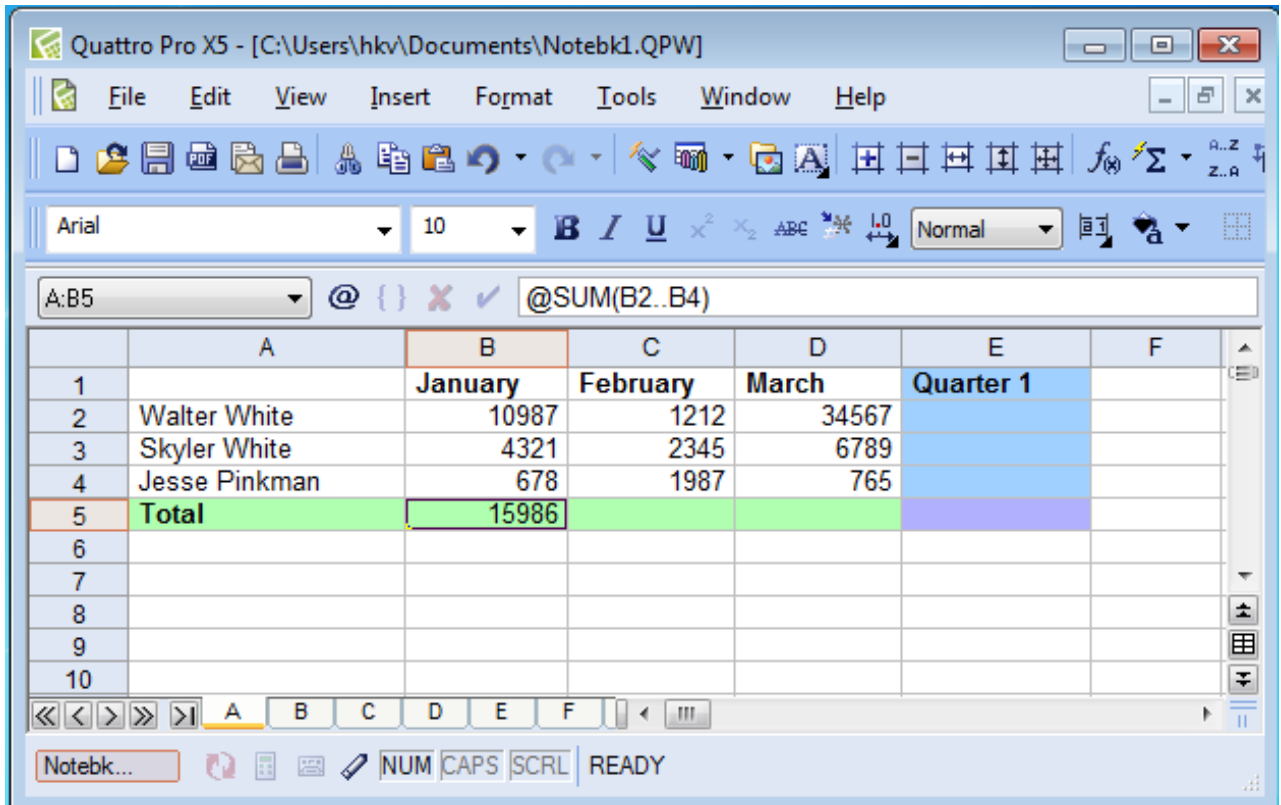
Quattro Pro X5 - [C:\Users\hkv\Documents\Notebk1.QPW]

File Edit View Insert Format Tools Window Help

Arial 10 B I U Normal

A:B5 @ @SUM(B2..B4)

|  | A | B | C | D | E | F |
|---|---|---|---|---|---|---|
| 1 |  | January | February | March | Quarter 1 |  |
| 2 | Walter White | 10987 | 1212 | 34567 |  |  |
| 3 | Skyler White | 4321 | 2345 | 6789 |  |  |
| 4 | Jesse Pinkman | 678 | 1987 | 765 |  |  |
| 5 | Total | 15986 |  |  |  |  |
| 6 |  |  |  |  |  |  |
| 7 |  |  |  |  |  |  |
| 8 |  |  |  |  |  |  |
| 9 |  |  |  |  |  |  |
| 10 |  |  |  |  |  |  |

A B C D E F

Notebk... NUM CAPS SCRL READY